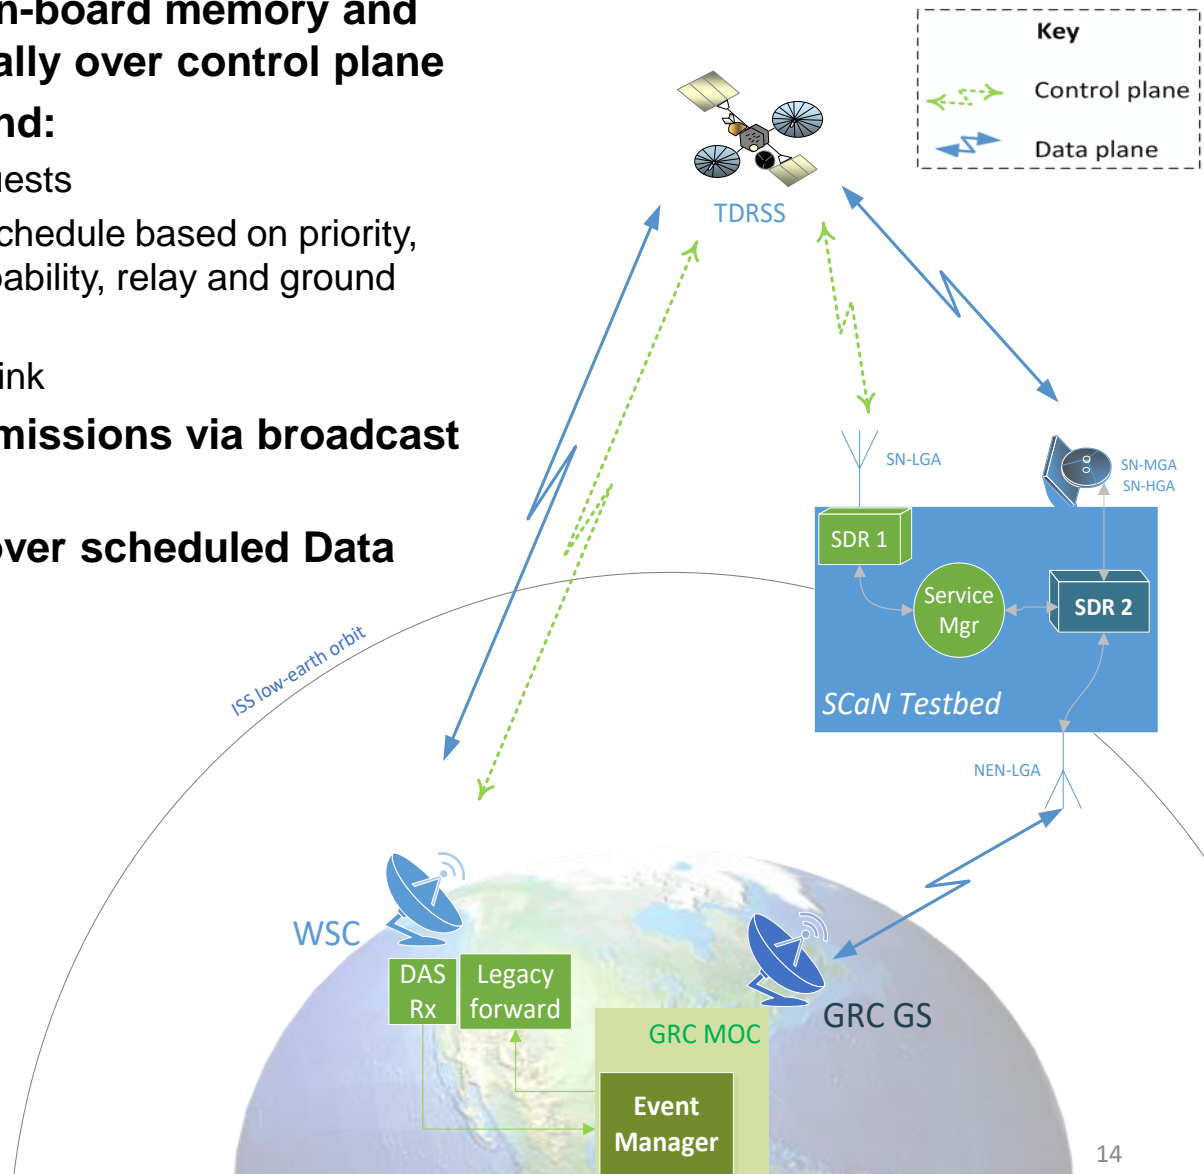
n-board memory and ally over control plane

nd:

uests

chedule based on priority, ability, relay and ground

ink

missions via broadcast

over scheduled Data

Key

Control plane

Data plane

TDRSS

SN-LGA

SN-MGA
SN-HGA

SDR 1

Service Mgr

SDR 2

SCaN Testbed

ISS low-earth orbit

NEN-LGA

WSC

DAS Rx

Legacy forward

GRC MOC

GRC GS

Event Manager

14